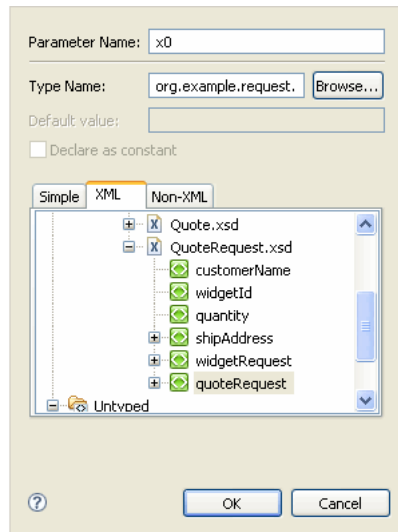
Parameter Name: x0

Type Name: org.example.request. Browse...

Default value:

Declare as constant

Simple XML Non-XML

Quote.xsd
QuoteRequest.xsd
customerName
widgetId
quantity
shipAddress
widgetRequest
quoteRequest
Untyped

?

OK Cancel